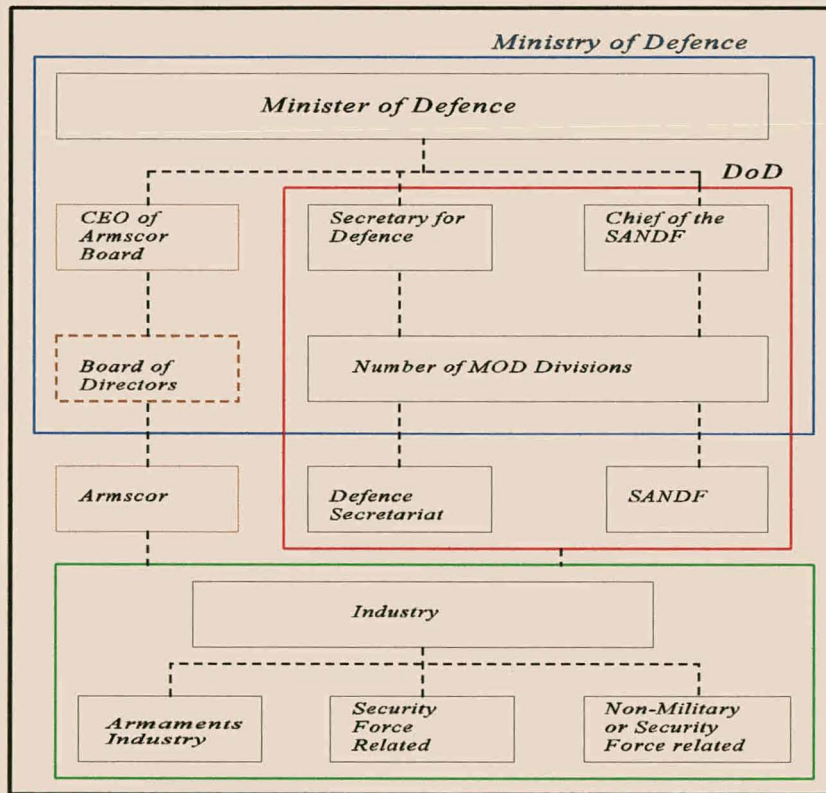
Ministry of Defence

Minister of Defence

DoD

CEO of Armscor Board

Secretary for Defence

Chief of the SANDF

Board of Directors

Number of MOD Divisions

Armscor

Defence Secretariat

SANDF

Industry

Armaments Industry

Security Force Related

Non-Military or Security Force related